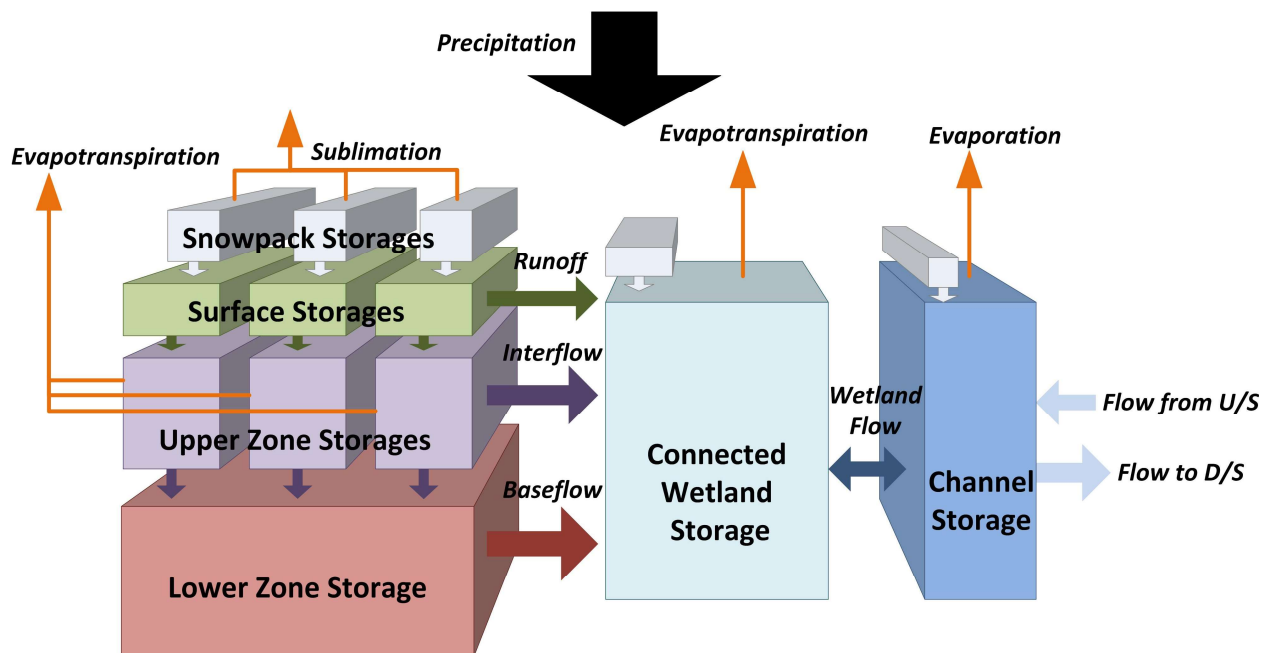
Precipitation

Evapotranspiration

Sublimation

Evapotranspiration

Evaporation

Snowpack Storages

Runoff

Surface Storages

Interflow

Upper Zone Storages

Baseflow

Lower Zone Storage

Connected Wetland Storage

Wetland Flow

Channel Storage

Flow from U/S

Flow to D/S